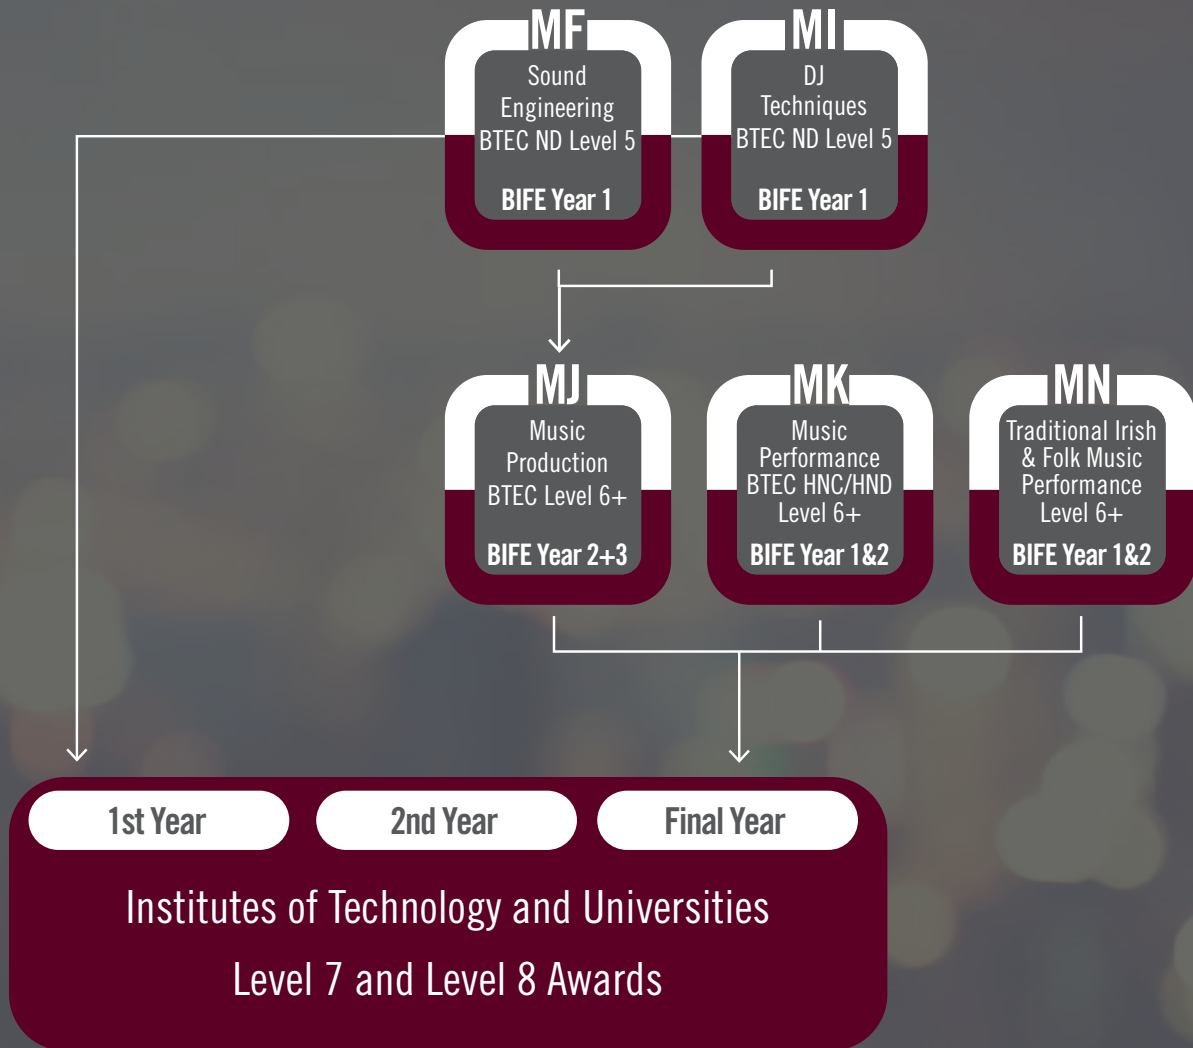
MF
Sound Engineering
BTEC ND Level 5
BIFE Year 1

MI
DJ Techniques
BTEC ND Level 5
BIFE Year 1

MJ
Music Production
BTEC Level 6+
BIFE Year 2+3

MK
Music Performance
BTEC HNC/HND Level 6+
BIFE Year 1&2

MN
Traditional Irish & Folk Music Performance
Level 6+
BIFE Year 1&2

1st Year

2nd Year

Final Year

Institutes of Technology and Universities

Level 7 and Level 8 Awards